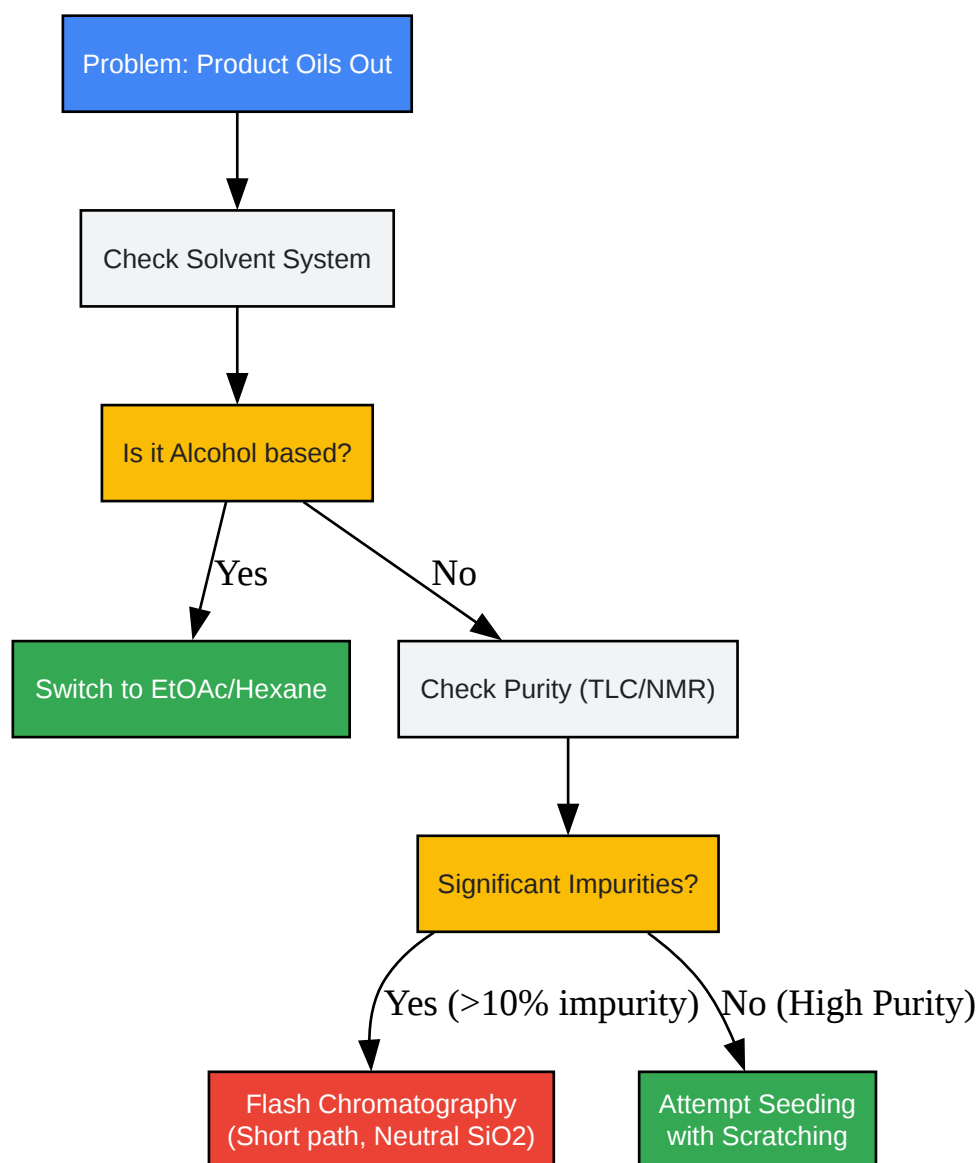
Problem: Product Oils Out

Check Solvent System

Is it Alcohol based?

Yes

No

Switch to EtOAc/Hexane

Check Purity (TLC/NMR)

Significant Impurities?

Yes (>10% impurity)

No (High Purity)

Flash Chromatography (Short path, Neutral SiO2)

Attempt Seeding with Scratching